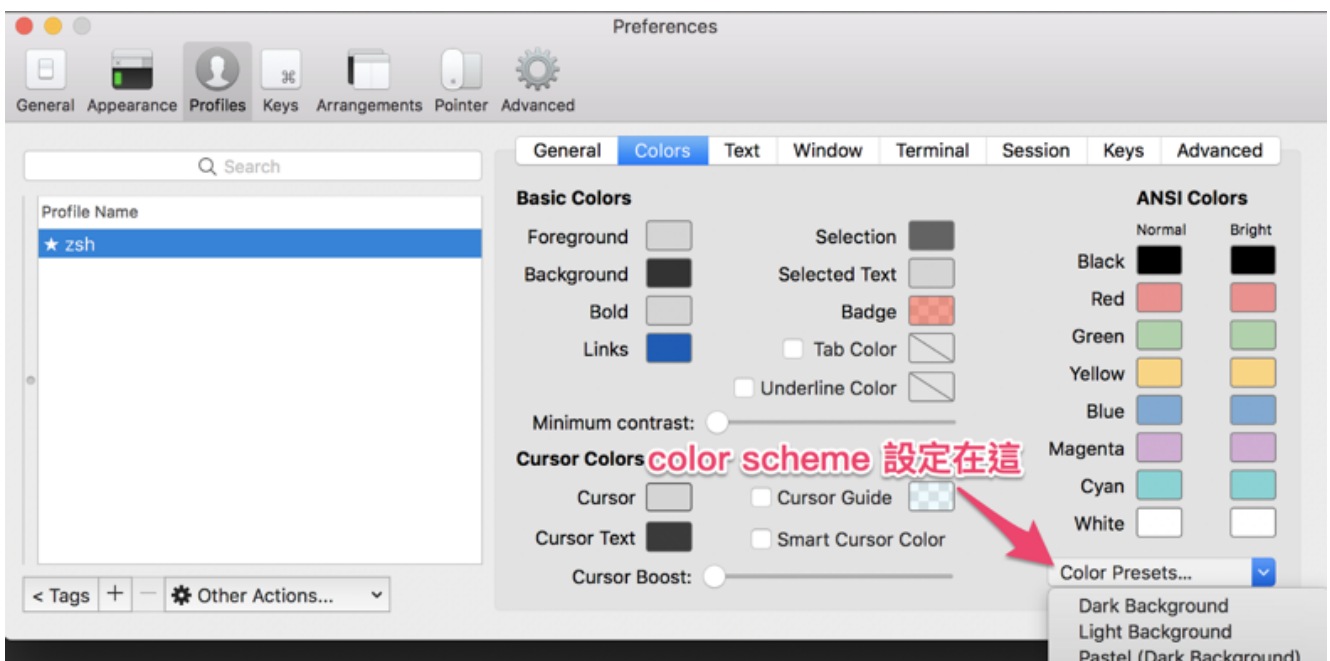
Preferences

General Appearance Profiles Keys Arrangements Pointer Advanced

Search

Profile Name
★ zsh

< Tags + − Other Actions...

General Colors Text Window Terminal Session Keys Advanced

Basic Colors
Foreground
Background
Bold
Links
Selection
Selected Text
Badge
Tab Color
Underline Color
Minimum contrast:

Cursor Colors
color scheme 設定在這
Cursor
Cursor Text
Cursor Guide
Smart Cursor Color
Cursor Boost:

ANSI Colors
Normal Bright
Black
Red
Green
Yellow
Blue
Magenta
Cyan
White

Color Presets...
Dark Background
Light Background
Pastel (Dark Background)